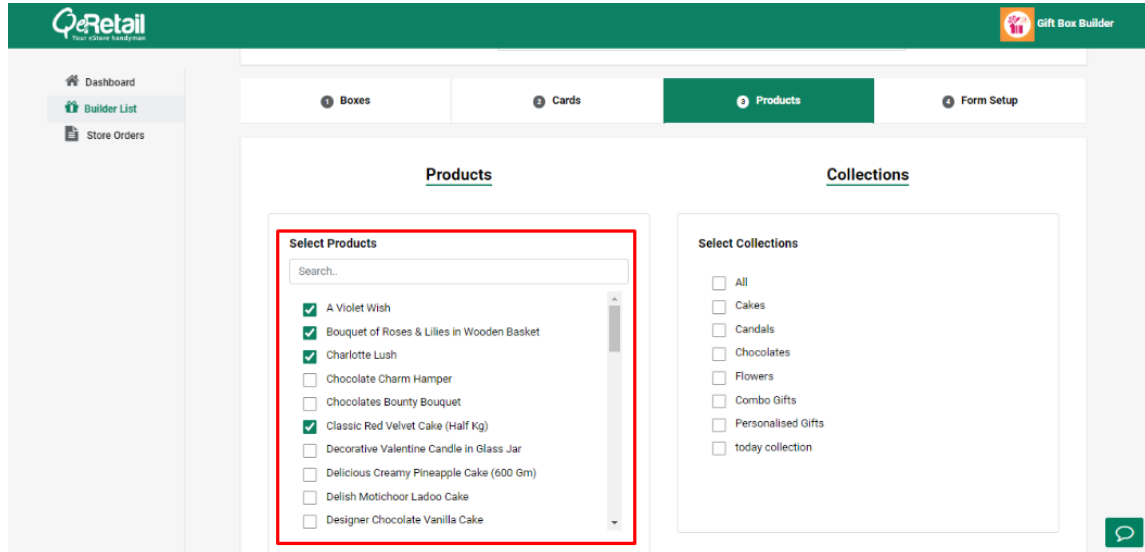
eRetail
Your eStore handyman

Gift Box Builder

Dashboard
Builder List
Store Orders

1 Boxes
2 Cards
3 Products
4 Form Setup

Products

Collections

Select Products

Search..

A Violet Wish
Bouquet of Roses & Lilies in Wooden Basket
Charlotte Lush
Chocolate Charm Hamper
Chocolates Bounty Bouquet
Classic Red Velvet Cake (Half Kg)
Decorative Valentine Candle in Glass Jar
Delicious Creamy Pineapple Cake (600 Gm)
Delish Motichoor Ladoo Cake
Designer Chocolate Vanilla Cake

Select Collections

All
Cakes
Candals
Chocolates
Flowers
Combo Gifts
Personalised Gifts
today collection